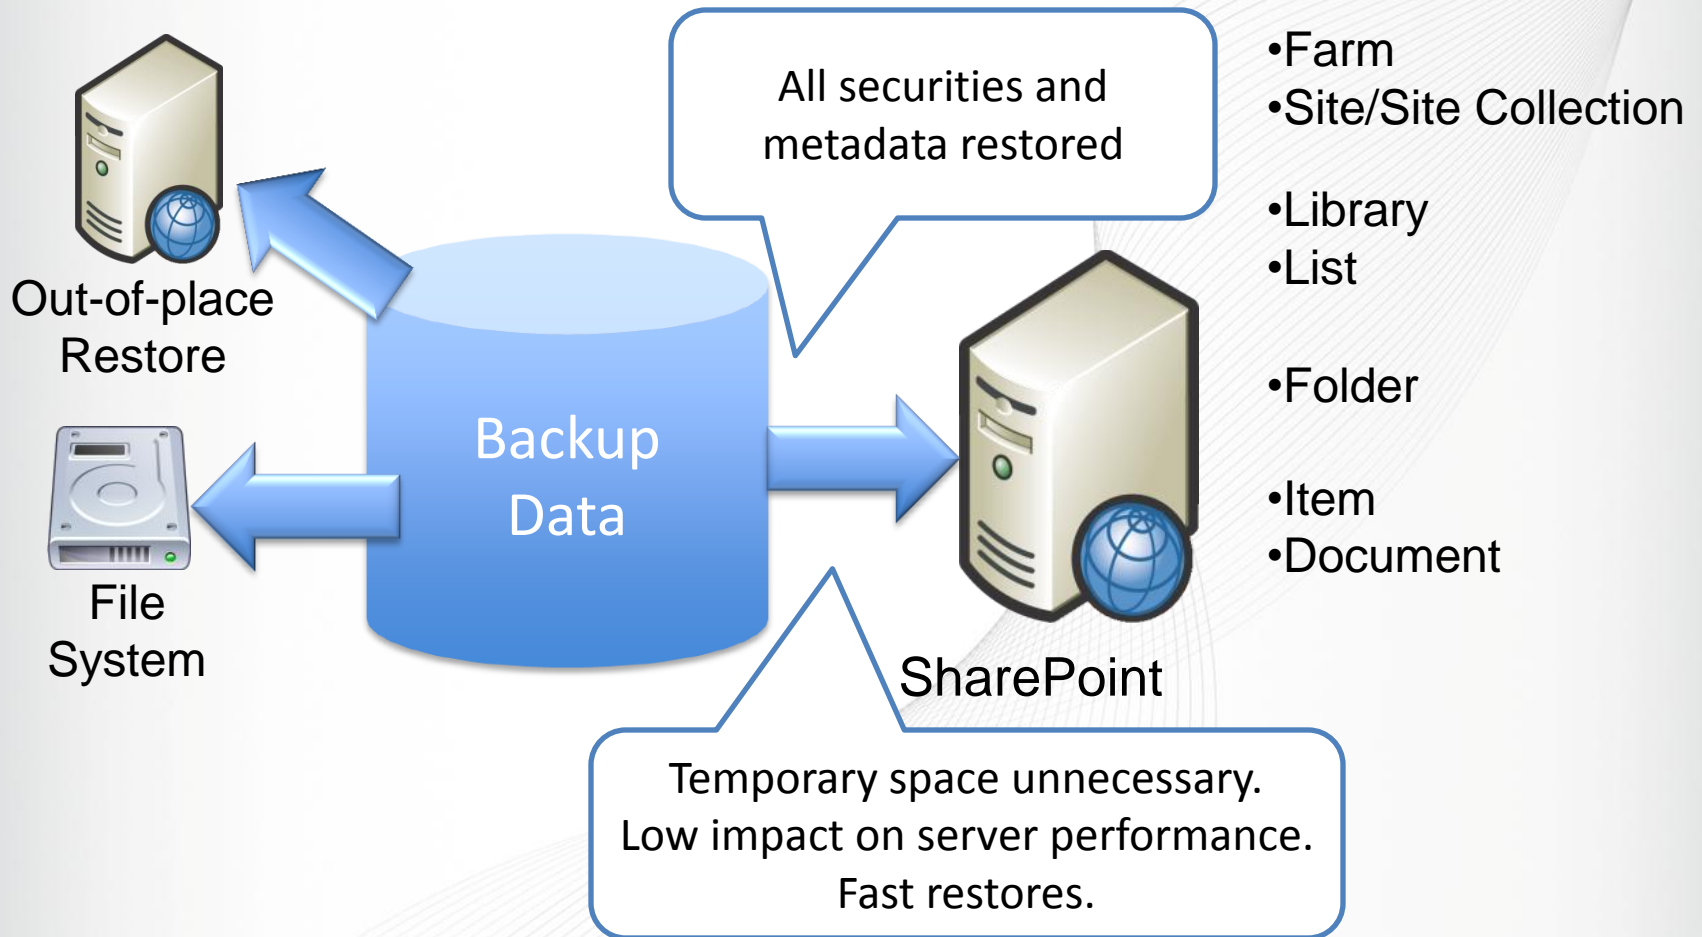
All securities and metadata restored

•Farm
•Site/Site Collection

•Library
•List

•Folder

•Item
•Document

Out-of-place Restore

Backup Data

File System

SharePoint

Temporary space unnecessary.
Low impact on server performance.
Fast restores.